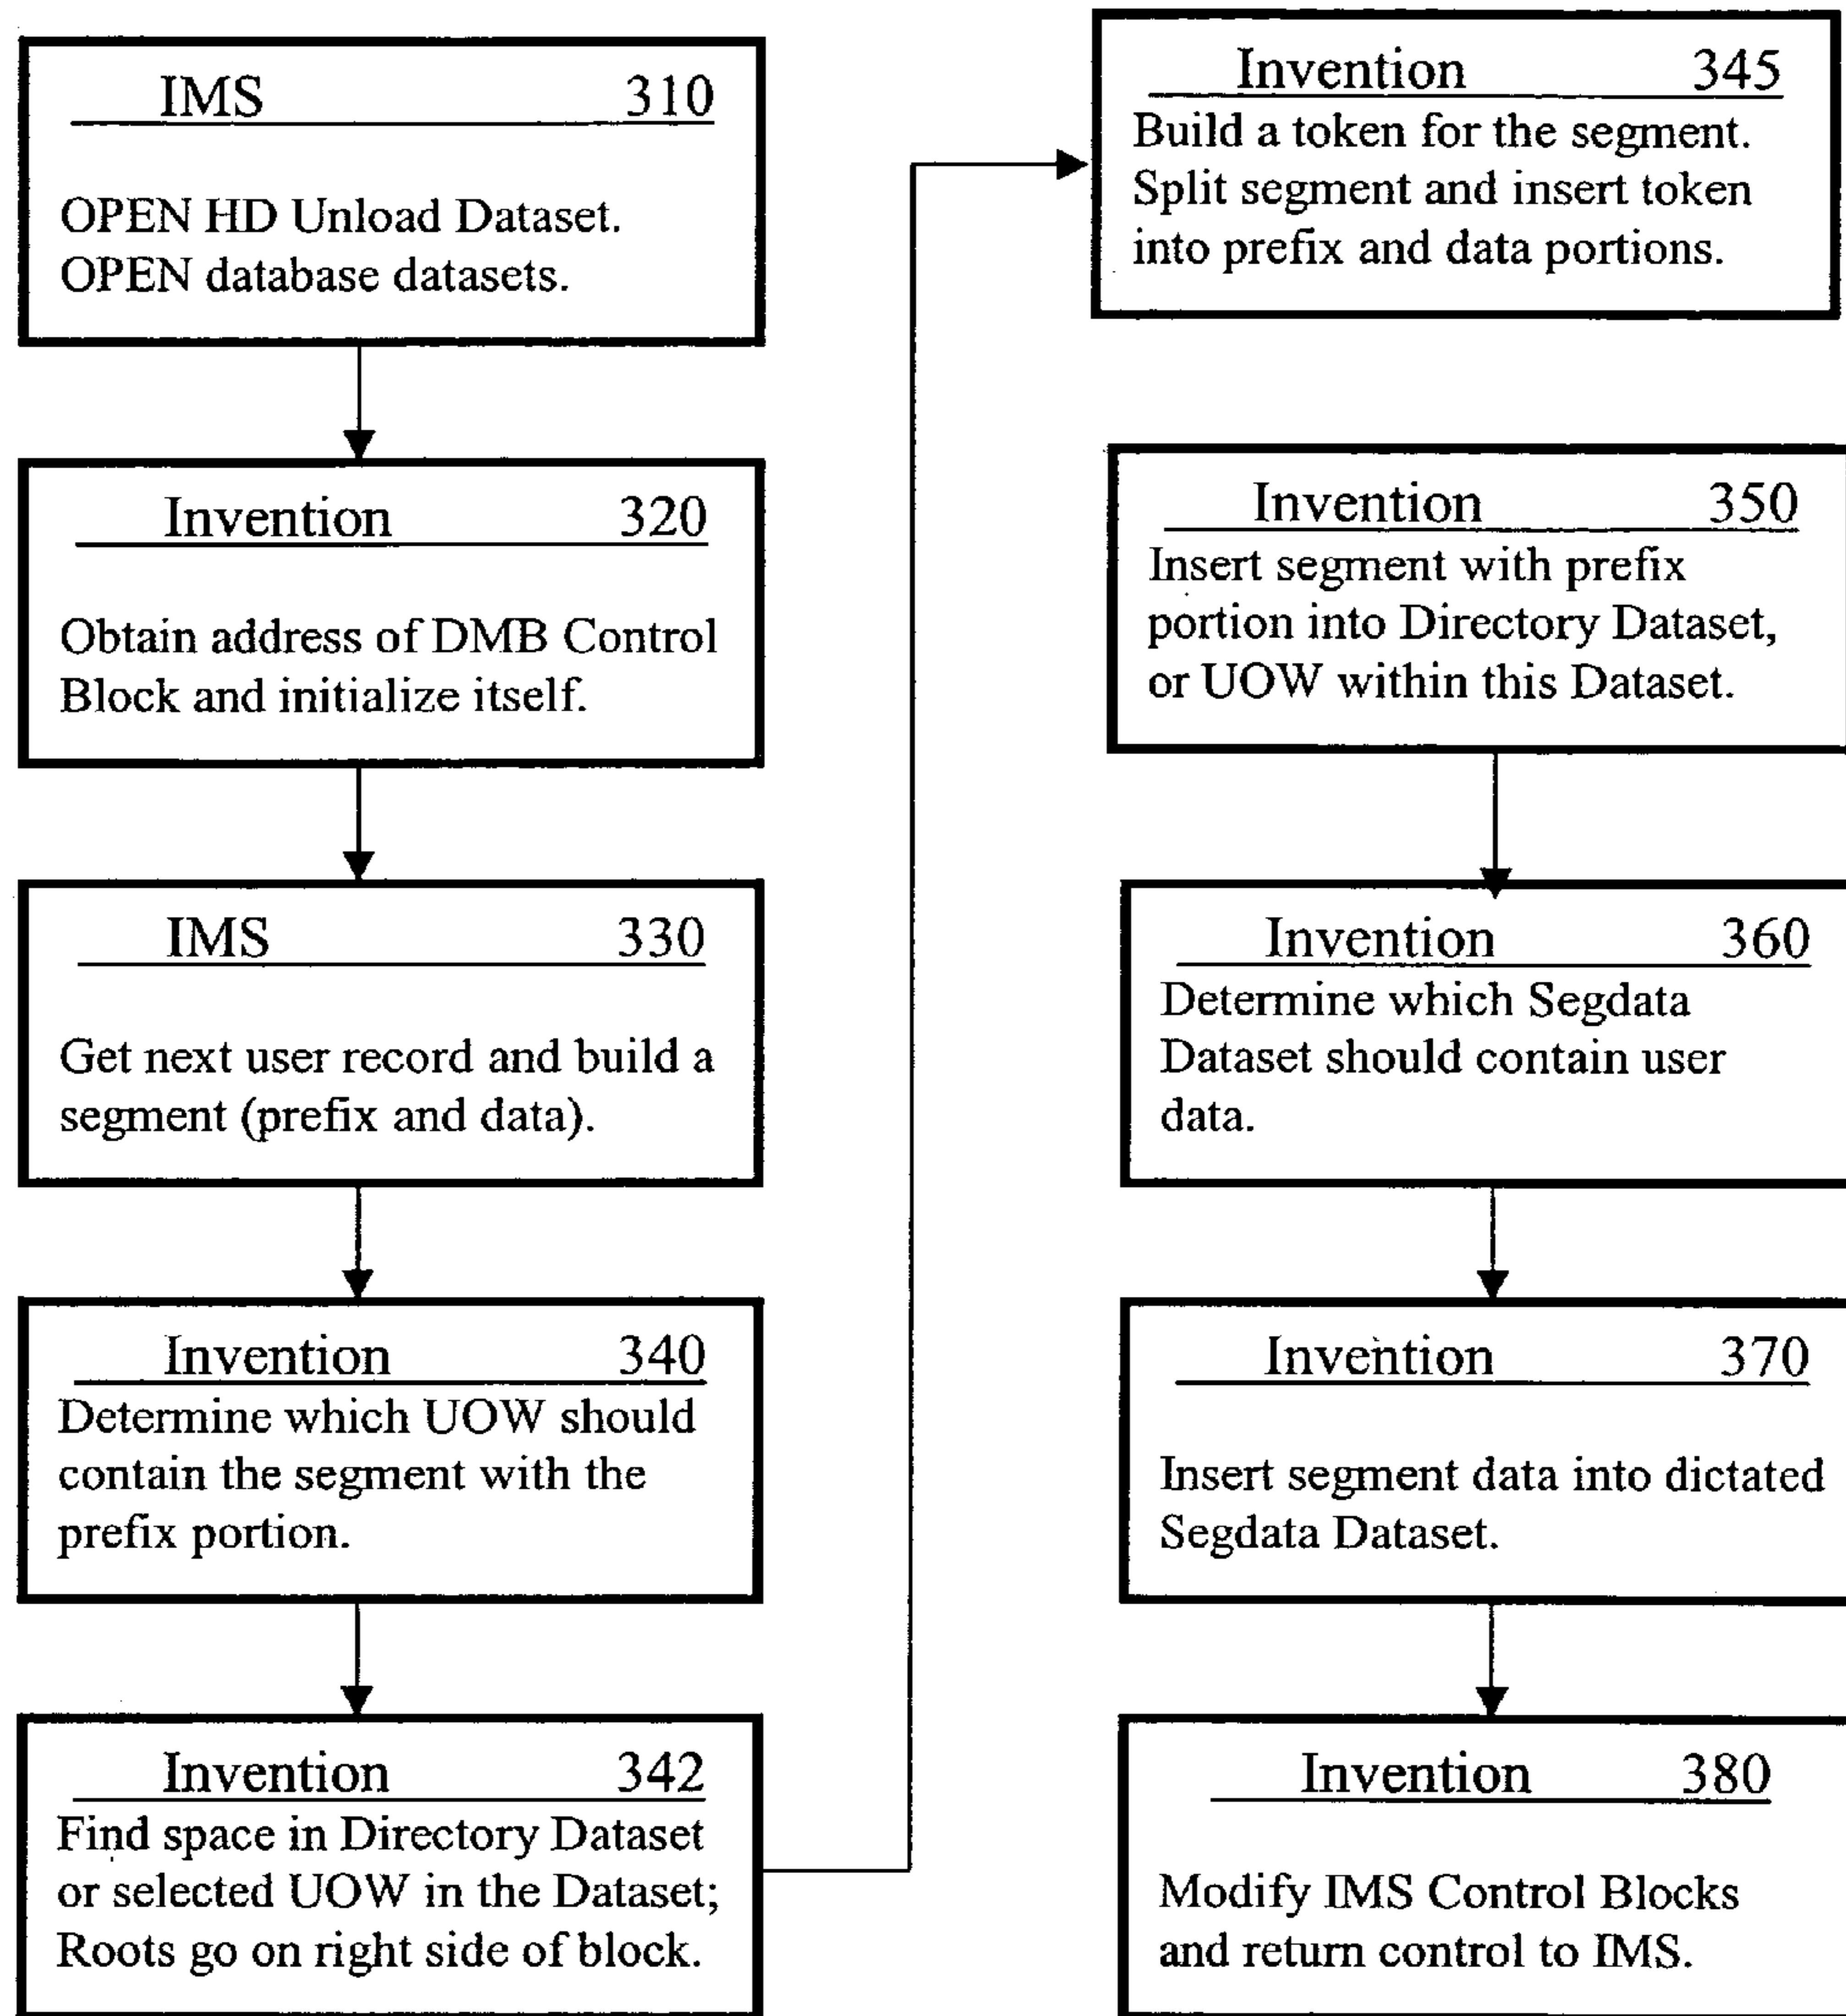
IMS 310

OPEN HD Unload Dataset. OPEN database datasets.

Invention 320

Obtain address of DMB Control Block and initialize itself.

IMS 330

Get next user record and build a segment (prefix and data).

Invention 340

Determine which UOW should contain the segment with the prefix portion.

Invention 342

Find space in Directory Dataset or selected UOW in the Dataset; Roots go on right side of block.

Invention 345

Build a token for the segment. Split segment and insert token into prefix and data portions.

Invention 350

Insert segment with prefix portion into Directory Dataset, or UOW within this Dataset.

Invention 360

Determine which Segdata Dataset should contain user data.

Invention 370

Insert segment data into dictated Segdata Dataset.

Invention 380

Modify IMS Control Blocks and return control to IMS.